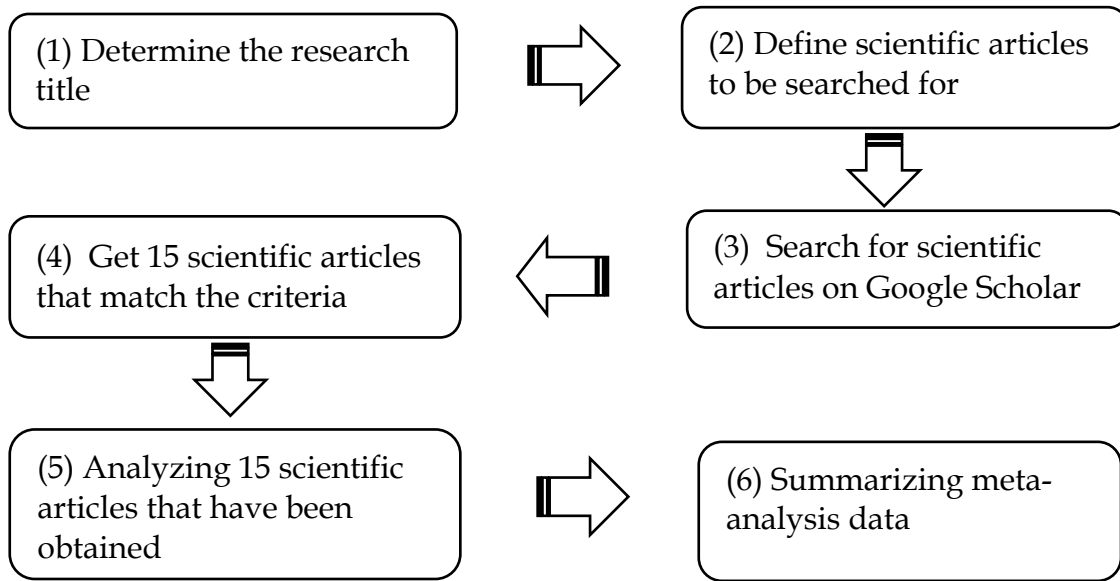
(1) Determine the research title

(2) Define scientific articles to be searched for

(3) Search for scientific articles on Google Scholar

(4) Get 15 scientific articles that match the criteria

(5) Analyzing 15 scientific articles that have been obtained

(6) Summarizing meta-analysis data